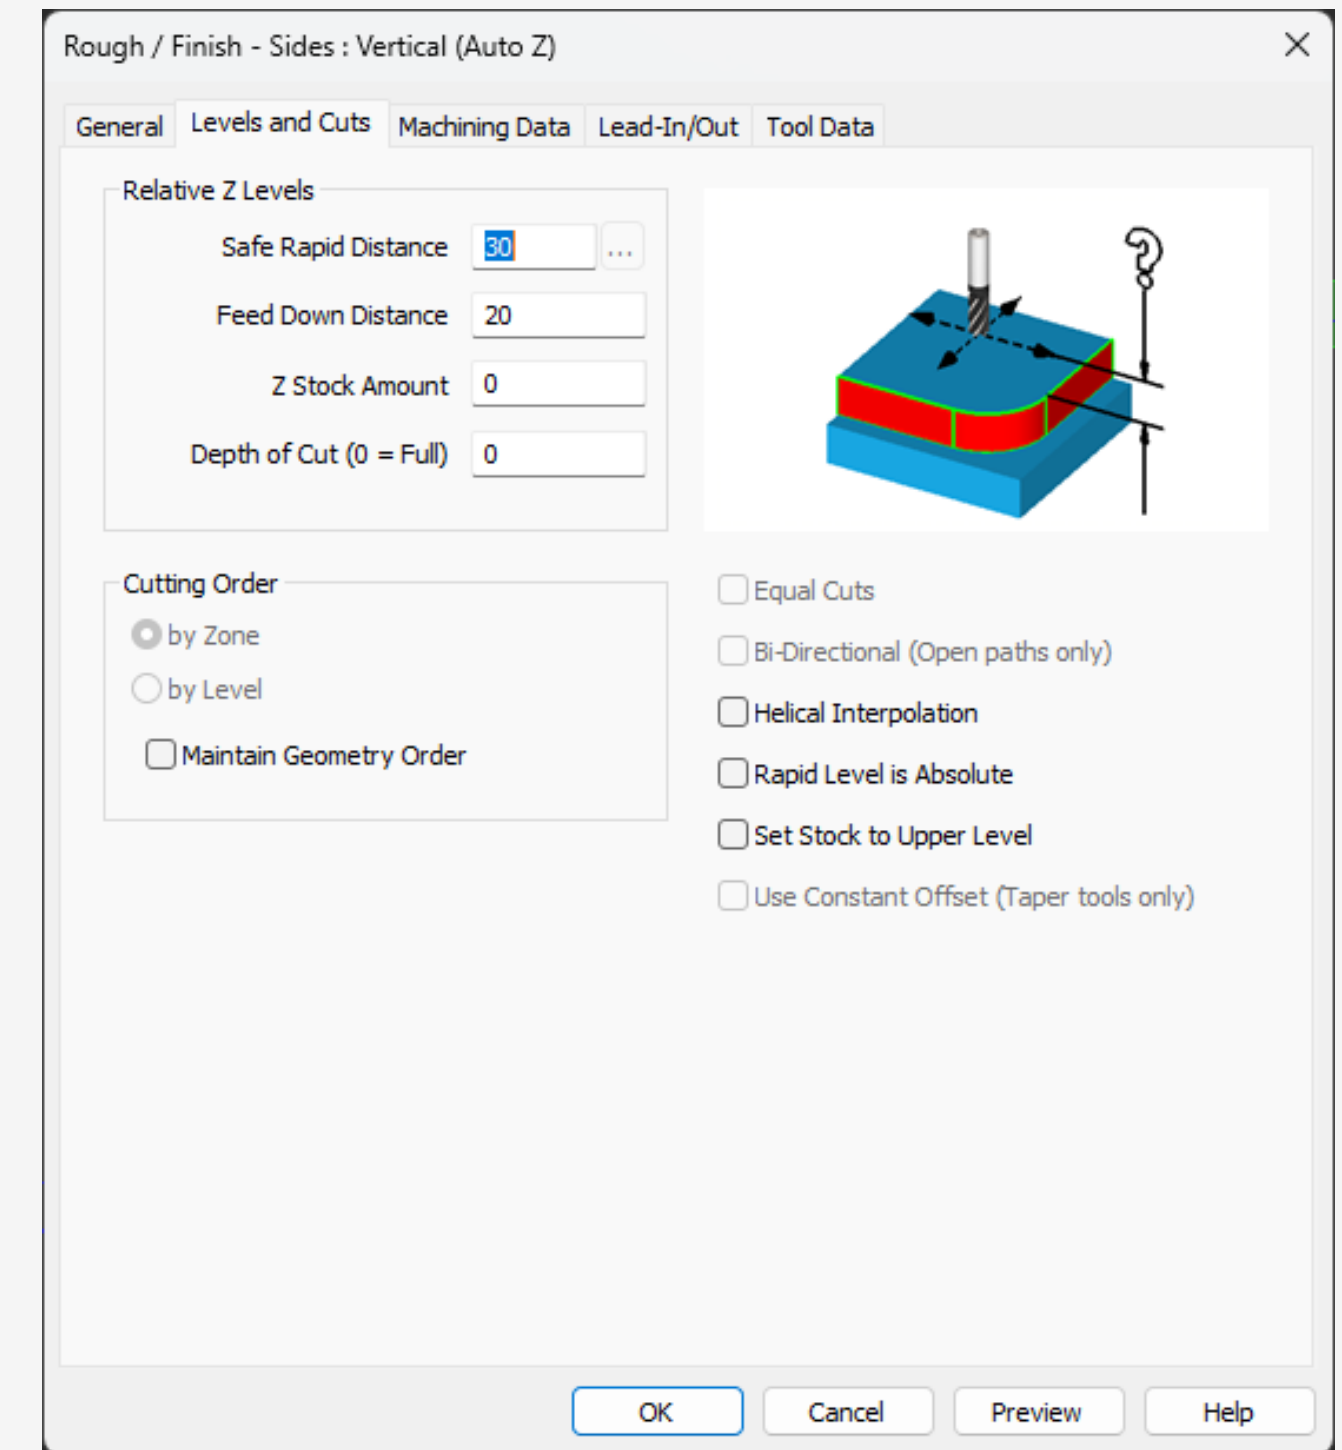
Rough / Finish - Sides : Vertical (Auto Z)

General | Levels and Cuts | Machining Data | Lead-In/Out | Tool Data

Relative Z Levels

Safe Rapid Distance 30 ...

Feed Down Distance 20

Z Stock Amount 0

Depth of Cut (0 = Full) 0

Cutting Order

by Zone

by Level

Maintain Geometry Order

Equal Cuts

Bi-Directional (Open paths only)

Helical Interpolation

Rapid Level is Absolute

Set Stock to Upper Level

Use Constant Offset (Taper tools only)

OK | Cancel | Preview | Help